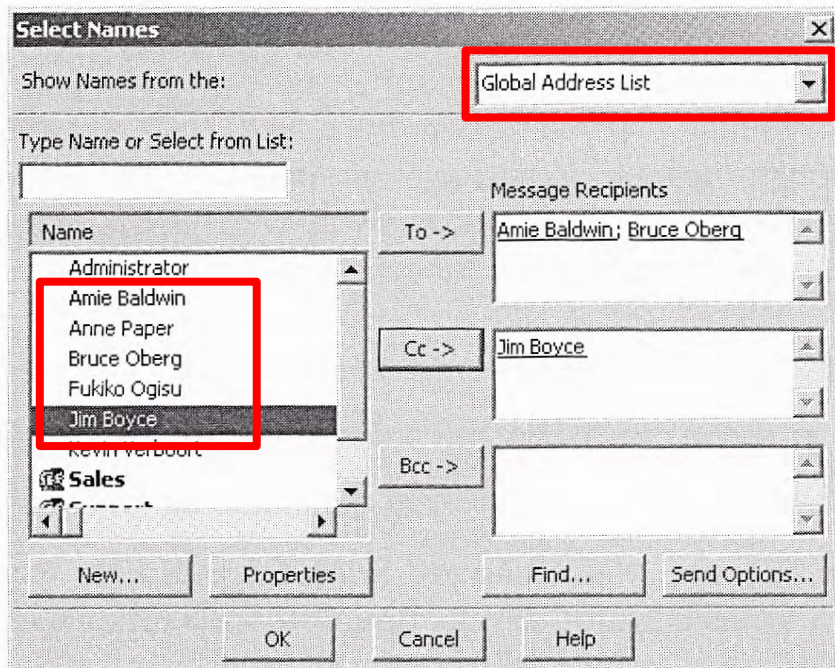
Select Names

Show Names from the:

Global Address List

Type Name or Select from List:

Name

Administrator
Amie Baldwin
Anne Paper
Bruce Oberg
Fukiko Ogisu
Jim Boyce
Kevin Verboort
Sales
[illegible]

Message Recipients

To ->
Amie Baldwin; Bruce Oberg

Cc ->
Jim Boyce

Bcc ->

New...
Properties
Find...
Send Options...

OK
Cancel
Help